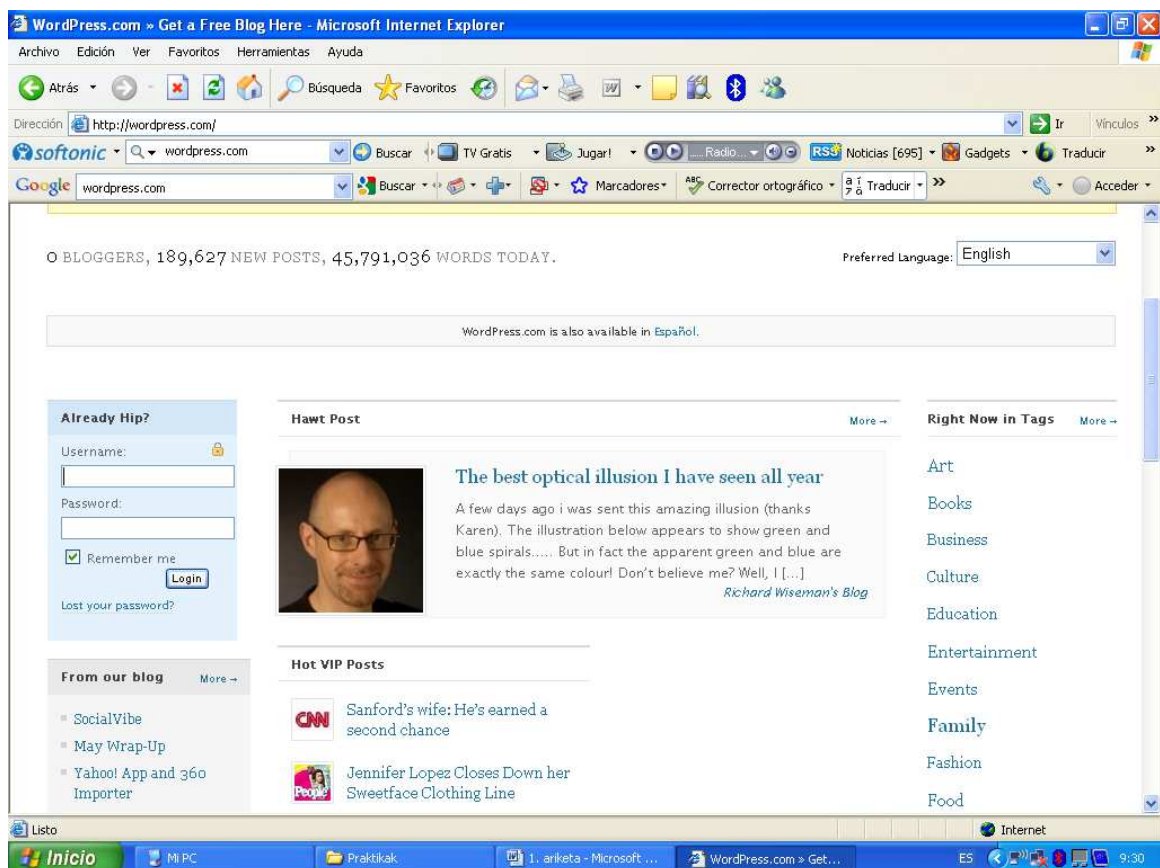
WordPress.com » Get a Free Blog Here - Microsoft Internet Explorer

Archivo Edición Ver Favoritos Herramientas Ayuda

Atrás Búsqueda Favoritos

Dirección http://wordpress.com/ Ir Vínculos »

softonic wordpress.com Buscar TV Gratis Jugar! Radio... RSS Noticias [695] Gadgets Traducir »

Google wordpress.com Buscar Marcadores Corrector ortográfico Traducir » Acceder

0 BLOGGERS, 189,627 NEW POSTS, 45,791,036 WORDS TODAY.

Preferred Language: English

WordPress.com is also available in Español.

Already Hip?

Username:

Password:

Remember me

Login

Lost your password?

From our blog More →

SocialVibe

May Wrap-Up

Yahoo! App and 360 Importer

Hawt Post More →

The best optical illusion I have seen all year

A few days ago i was sent this amazing illusion (thanks Karen). The illustration below appears to show green and blue spirals..... But in fact the apparent green and blue are exactly the same colour! Don't believe me? Well, I [...]

Richard Wiseman's Blog

Hot VIP Posts

CNN

Sanford's wife: He's earned a second chance

People

Jennifer Lopez Closes Down her Sweetface Clothing Line

Right Now in Tags More →

Art

Books

Business

Culture

Education

Entertainment

Events

Family

Fashion

Food

Listo

Internet

Inicio MI PC Praktikak 1. ariketa - Microsoft ... WordPress.com » Get...

ES 9:30